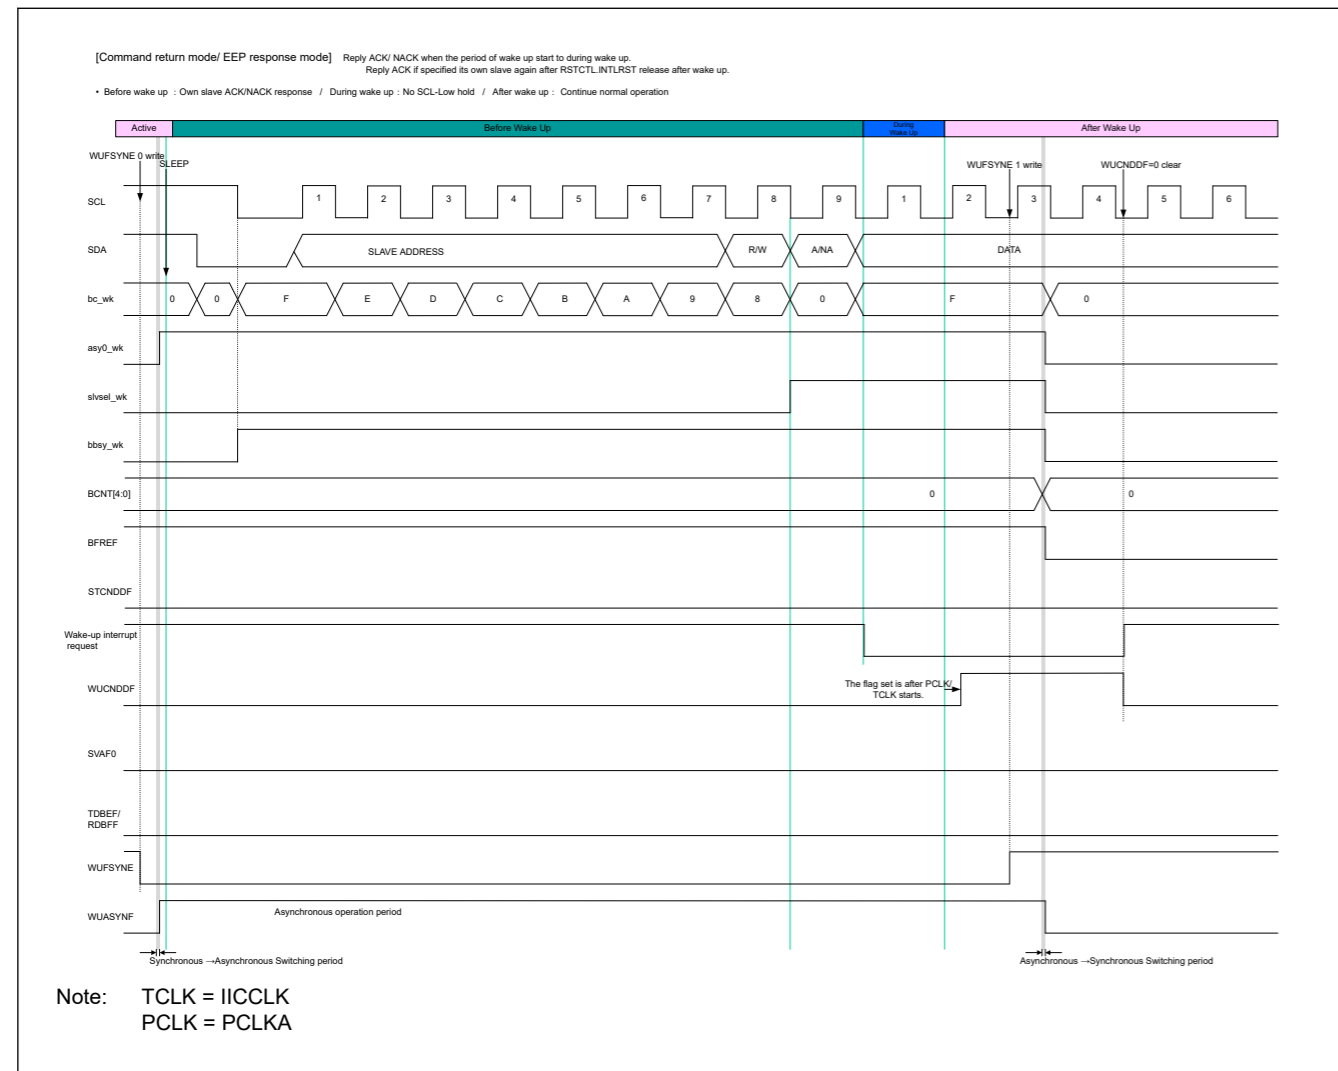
[Command return mode/ EEP response mode] Reply ACK/ NACK when the period of wake up start to during wake up.
Reply ACK if specified its own slave again after RSTCTL.INTLRST release after wake up.

• Before wake up : Own slave ACK/NACK response / During wake up : No SCL-Low hold / After wake up : Continue normal operation

Active
Before Wake Up
During Wake Up
After Wake Up

WUFSYNE 0 write
SLEEP
WUFSYNE 1 write
WUCNDDF=0 clear

SCL
1 2 3 4 5 6 7 8 9 1 2 3 4 5 6

SDA
SLAVE ADDRESS
R/W
A/NA
DATA

bc_wk
0 0 F E D C B A 9 8 0 F 0

asy0_wk

slvsel_wk

bbsy_wk

BCNT[4:0]
0
0

BFREF

STCNDDF

Wake-up interrupt request

WUCNDDF
The flag set is after PCLK/ TCLK starts.

SVAF0

TDBEF/ RDBFF

WUFSYNE

WUASYNF
Asynchronous operation period

Synchronous →Asynchronous Switching period
Asynchronous →Synchronous Switching period

Note: TCLK = IICCLK
PCLK = PCLKA